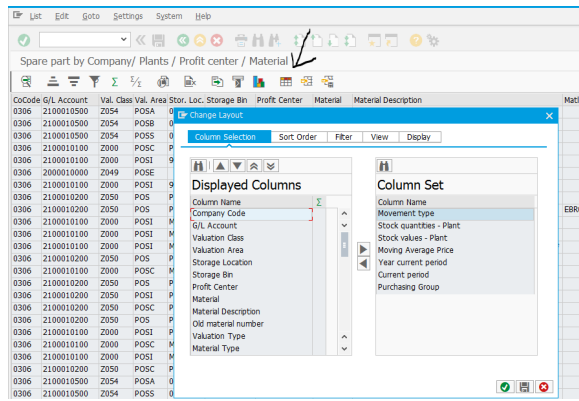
List Edit Goto Settings System Help

Spare part by Company/ Plants / Profit center / Material

| CoCode | G/L Account | Val. Class | Val. Area | Stor. Loc. | Storage Bin | Profit Center | Material | Material Description |
|---|---|---|---|---|---|---|---|---|
| 0306 | 2100010500 | Z054 | POSA | 0 | | | | |
| 0306 | 2100010500 | Z054 | POSB | 0 | | | | |
| 0306 | 2100010500 | Z054 | POSS | 0 | | | | |
| 0306 | 2100010100 | Z000 | POSC | P | | | | |
| 0306 | 2100010100 | Z000 | POSI | 9 | | | | |
| 0306 | 2000010000 | Z049 | POSE | | | | | |
| 0306 | 2100010100 | Z000 | POSI | 9 | | | | |
| 0306 | 2100010200 | Z050 | POS | P | | | | |
| 0306 | 2100010200 | Z050 | POS | P | | | | |
| 0306 | 2100010100 | Z000 | POSI | M | | | | |
| 0306 | 2100010100 | Z000 | POSI | M | | | | |
| 0306 | 2100010100 | Z000 | POSI | M | | | | |
| 0306 | 2100010200 | Z050 | POS | P | | | | |
| 0306 | 2100010100 | Z000 | POSC | M | | | | |
| 0306 | 2100010200 | Z050 | POSI | 9 | | | | |
| 0306 | 2100010200 | Z050 | POSI | 9 | | | | |
| 0306 | 2100010200 | Z050 | POSC | P | | | | |
| 0306 | 2100010200 | Z050 | POS | P | | | | |
| 0306 | 2100010200 | Z050 | POSI | 9 | | | | |
| 0306 | 2100010100 | Z000 | POSI | M | | | | |
| 0306 | 2100010100 | Z000 | POSC | M | | | | |
| 0306 | 2100010200 | Z050 | POSC | P | | | | |
| 0306 | 2100010500 | Z054 | POSA | 0 | | | | |
| 0306 | 2100010500 | Z054 | POSS | 0 | | | | |

Change Layout

Column Selection | Sort Order | Filter | View | Display

Displayed Columns

Column Name
Company Code
G/L Account
Valuation Class
Valuation Area
Storage Location
Storage Bin
Profit Center
Material
Material Description
Old material number
Valuation Type
Material Type

Column Set

Column Name
Movement type
Stock quantities - Plant
Stock values - Plant
Moving Average Price
Year current period
Current period
Purchasing Group

EBR